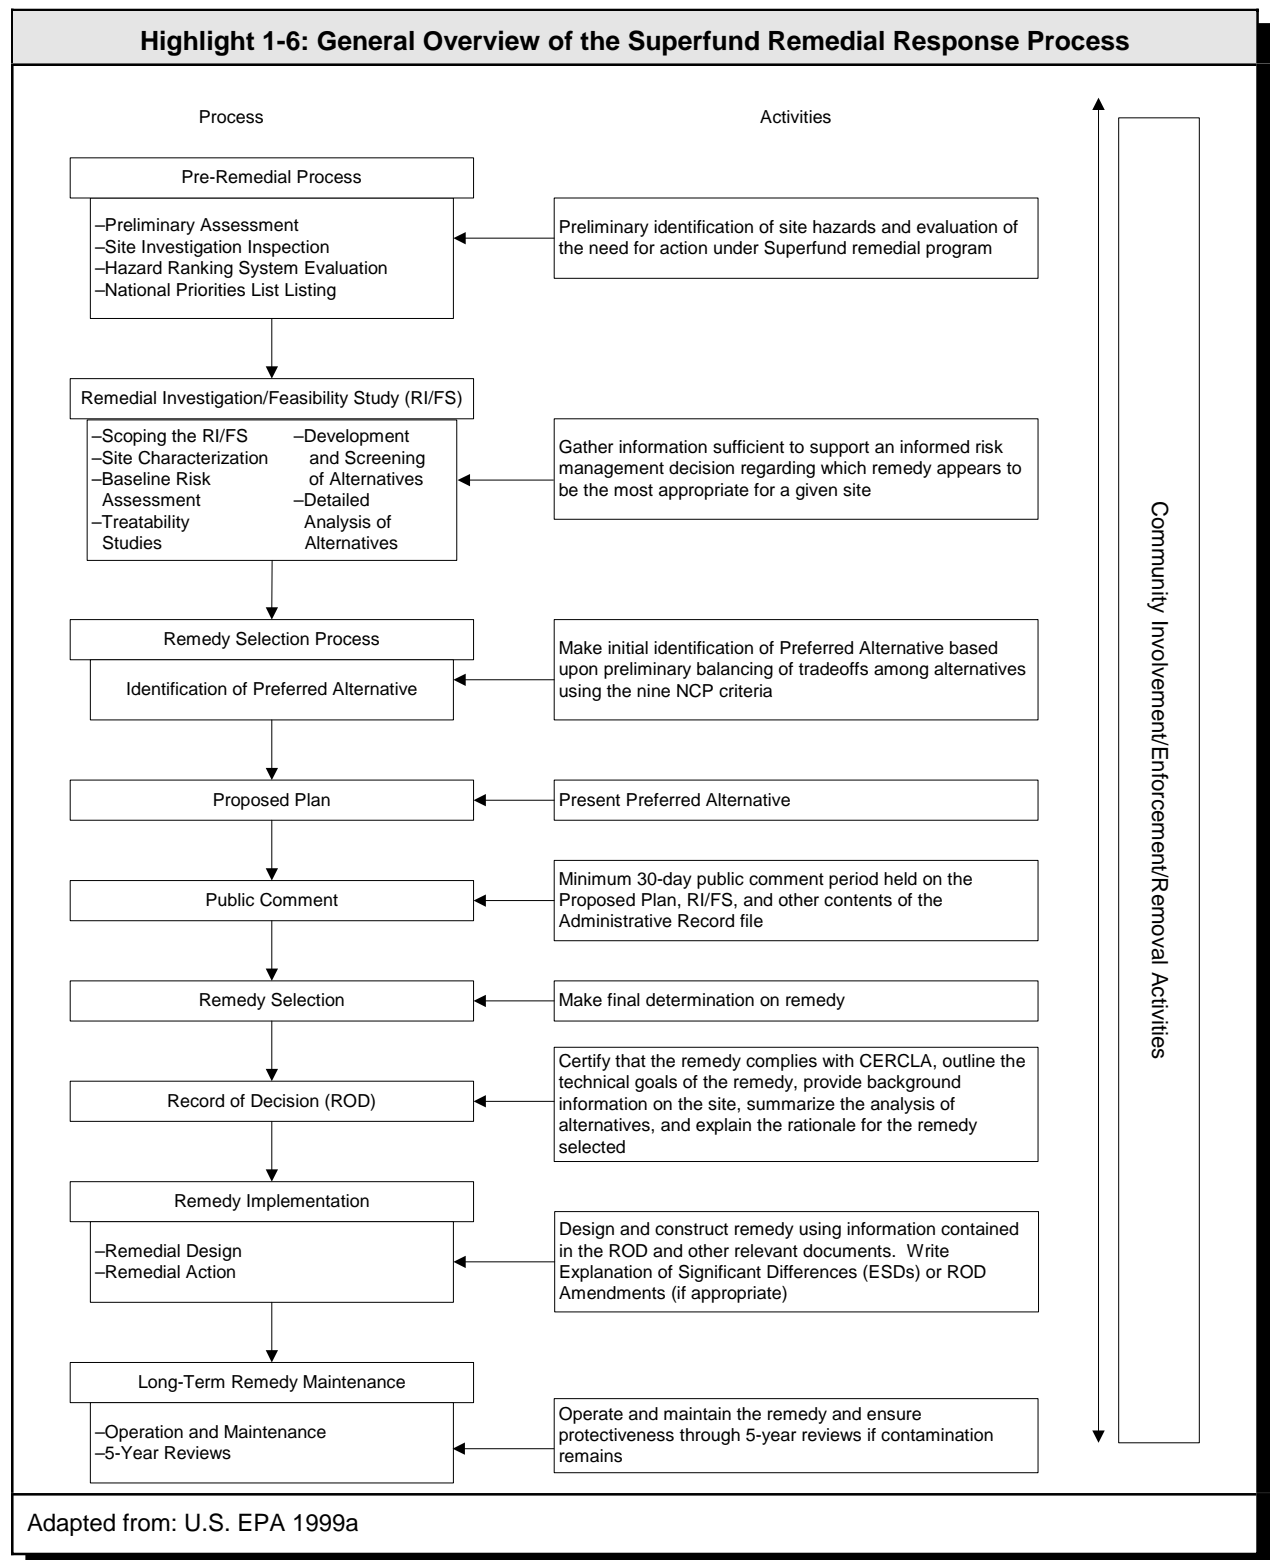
Highlight 1-6: General Overview of the Superfund Remedial Response Process

Process

Activities

Pre-Remedial Process

–Preliminary Assessment
–Site Investigation Inspection
–Hazard Ranking System Evaluation
–National Priorities List Listing

Preliminary identification of site hazards and evaluation of the need for action under Superfund remedial program

Remedial Investigation/Feasibility Study (RI/FS)

–Scoping the RI/FS
–Site Characterization
–Baseline Risk Assessment
–Treatability Studies
–Development and Screening of Alternatives
–Detailed Analysis of Alternatives

Gather information sufficient to support an informed risk management decision regarding which remedy appears to be the most appropriate for a given site

Remedy Selection Process

Identification of Preferred Alternative

Make initial identification of Preferred Alternative based upon preliminary balancing of tradeoffs among alternatives using the nine NCP criteria

Proposed Plan

Present Preferred Alternative

Public Comment

Minimum 30-day public comment period held on the Proposed Plan, RI/FS, and other contents of the Administrative Record file

Remedy Selection

Make final determination on remedy

Record of Decision (ROD)

Certify that the remedy complies with CERCLA, outline the technical goals of the remedy, provide background information on the site, summarize the analysis of alternatives, and explain the rationale for the remedy selected

Remedy Implementation

–Remedial Design
–Remedial Action

Design and construct remedy using information contained in the ROD and other relevant documents. Write Explanation of Significant Differences (ESDs) or ROD Amendments (if appropriate)

Long-Term Remedy Maintenance

–Operation and Maintenance
–5-Year Reviews

Operate and maintain the remedy and ensure protectiveness through 5-year reviews if contamination remains

Community Involvement/Enforcement/Removal Activities

Adapted from: U.S. EPA 1999a